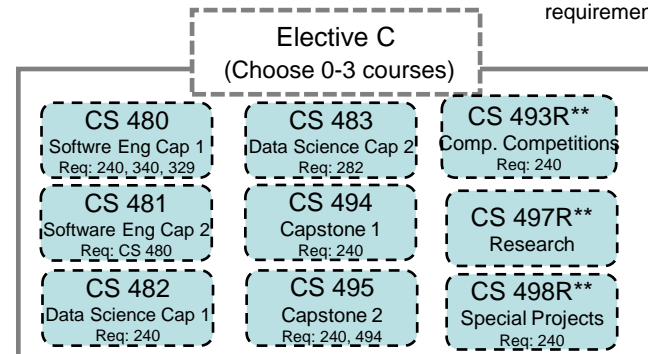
requiremen

Elective C
(Choose 0-3 courses)

CS 480
Softwre Eng Cap 1
Req: 240, 340, 329

CS 481
Software Eng Cap 2
Req: CS 480

CS 482
Data Science Cap 1
Req: 240

CS 483
Data Science Cap 2
Req: 282

CS 494
Capstone 1
Req: 240

CS 495
Capstone 2
Req: 240, 494

CS 493R**
Comp. Competitions
Req: 240

CS 497R**
Research

CS 498R**
Special Projects
Req: 240